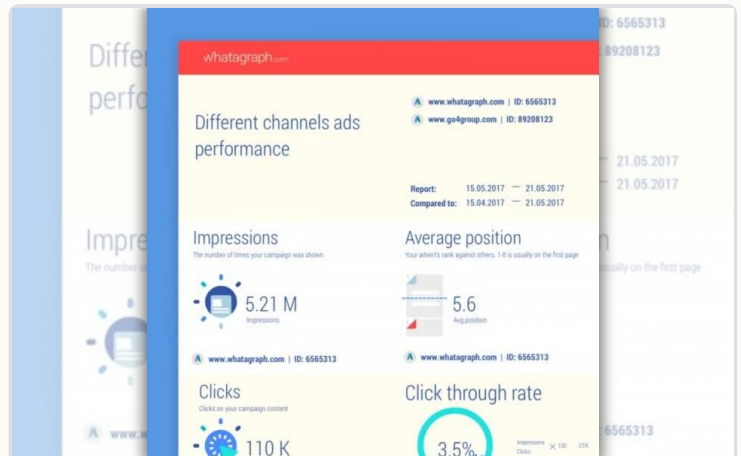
whatagraph.com

Different channels ads performance

www.whatagraph.com | ID: 6565313
www.go4group.com | ID: 89208123

Report: 15.05.2017 — 21.05.2017
Compared to: 15.04.2017 — 21.05.2017

Impressions
The number of times your campaign was shown

5.21 M
Impressions

www.whatagraph.com | ID: 6565313

Average position
Your advert's rank against others. 1-8 is usually on the first page

5.6
Avg.position

www.whatagraph.com | ID: 6565313

Clicks
Clicks on your campaign content

110 K

Click through rate

3.5%

Impressions
Clicks
× 100 CTR